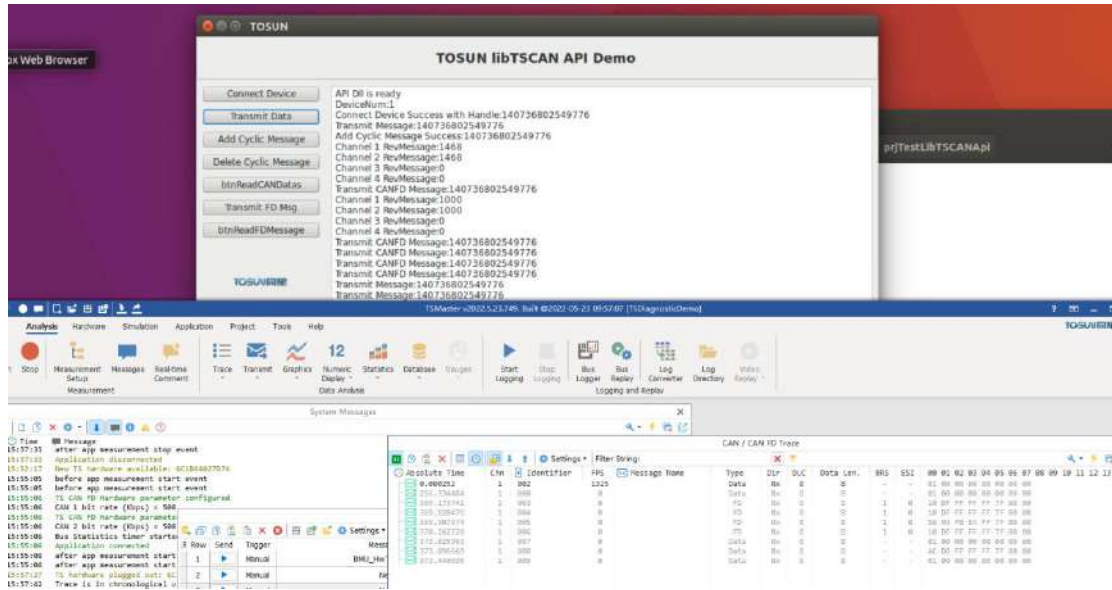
ox Web Browser

TOSUN

TOSUN libTSCAN API Demo

Connect Device
Transmit Data
Add Cyclic Message
Delete Cyclic Message
btnReadCANDatas
Transmit FD Msg
btnReadFDMessage

TOSUN

API Dll is ready
DeviceNum:1
Connect Device Success with Handle:140736802549776
Transmit Message:140736802549776
Add Cyclic Message Success:140736802549776
Channel 1 RevMessage:1468
Channel 2 RevMessage:1468
Channel 3 RevMessage:0
Channel 4 RevMessage:0
Transmit CANFD Message:140736802549776
Channel 1 RevMessage:1000
Channel 2 RevMessage:1000
Channel 3 RevMessage:0
Channel 4 RevMessage:0
Transmit CANFD Message:140736802549776
Transmit CANFD Message:140736802549776
Transmit CANFD Message:140736802549776
Transmit CANFD Message:140736802549776
Transmit Message:140736802549776
Transmit Message:140736802549776

prjTestLibTSCANApi

TSMaster v2022.5.23.749, Built @2022-05-23 09:57:07 [TSDiagnosticDemo]

TOSUN

Analysis Hardware Simulation Application Project Tools Help

Stop Measurement Setup Messages Real-time Comment Measurement Trace Transmit Graphics Numeric Display Statistics Database Gauges Data Analysis Start Logging Stop Logging Bus Logger Bus Replay Log Converter Log Directory Video Replay Logging and Replay

System Messages

Time Message
15:37:31 after app measurement stop event
15:37:33 Application disconnected
15:52:17 New TS hardware available: GC1B4027576
15:55:05 before app measurement start event
15:55:05 before app measurement start event
15:55:06 TS CAN FD Hardware parameter configured
15:55:06 CAN 1 bit rate (Kbps) = 500
15:55:06 TS CAN FD Hardware paramete
15:55:06 CAN 2 bit rate (Kbps) = 500
15:55:06 Bus Statistics timer starte
15:55:06 Application connected
15:55:06 after app measurement start
15:55:06 after app measurement start
15:57:27 TS hardware plugged out: GC
15:57:42 Trace is in chronological o

Settings
# Row Send Trigger Mess
1 Manual BMU_He
2 Manual Ne

CAN / CAN FD Trace

Settings Filter String:

| Absolute Time | Chn | Identifier | FPS | Message Name | Type | Dir | DLC | Data Len. | BRS | ESI | 00 01 02 03 04 05 06 07 08 09 10 11 12 13 |
|---|---|---|---|---|---|---|---|---|---|---|---|
| 0.000252 | 1 | 002 | 1325 | | Data | Rx | 8 | 8 | | | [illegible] |
| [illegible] | 1 | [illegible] | | | Data | Rx | | | | | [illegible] |
| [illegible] | 1 | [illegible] | | | FD | Rx | | | 1 | 0 | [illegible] |
| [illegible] | 1 | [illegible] | | | FD | Rx | | | 1 | 0 | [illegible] |
| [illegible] | 1 | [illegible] | | | FD | Rx | | | 1 | 0 | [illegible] |
| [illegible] | 1 | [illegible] | | | FD | Rx | | | 1 | 0 | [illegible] |
| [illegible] | 1 | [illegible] | | | Data | Rx | | | | | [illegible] |
| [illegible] | 1 | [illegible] | | | Data | Rx | | | | | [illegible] |
| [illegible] | 1 | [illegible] | | | Data | Rx | | | | | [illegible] |